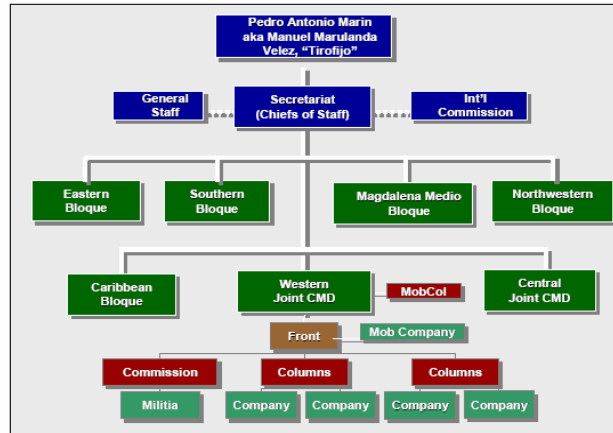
Pedro Antonio Marin aka Manuel Marulanda Velez, "Tirofijo"

General Staff

Secretariat (Chiefs of Staff)

Int'l Commission

Eastern Bloque

Southern Bloque

Magdalena Medio Bloque

Northwestern Bloque

Caribbean Bloque

Western Joint CMD

MobCol

Central Joint CMD

Front

Mob Company

Commission

Columns

Columns

Militia

Company

Company

Company

Company